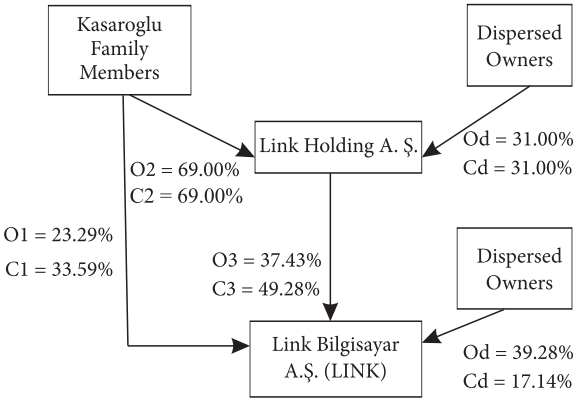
Kasaroglu Family Members

Dispersed Owners

Link Holding A. Ş.

O2 = 69.00%
C2 = 69.00%

Od = 31.00%
Cd = 31.00%

O1 = 23.29%
C1 = 33.59%

O3 = 37.43%
C3 = 49.28%

Dispersed Owners

Link Bilgisayar A.Ş. (LINK)

Od = 39.28%
Cd = 17.14%